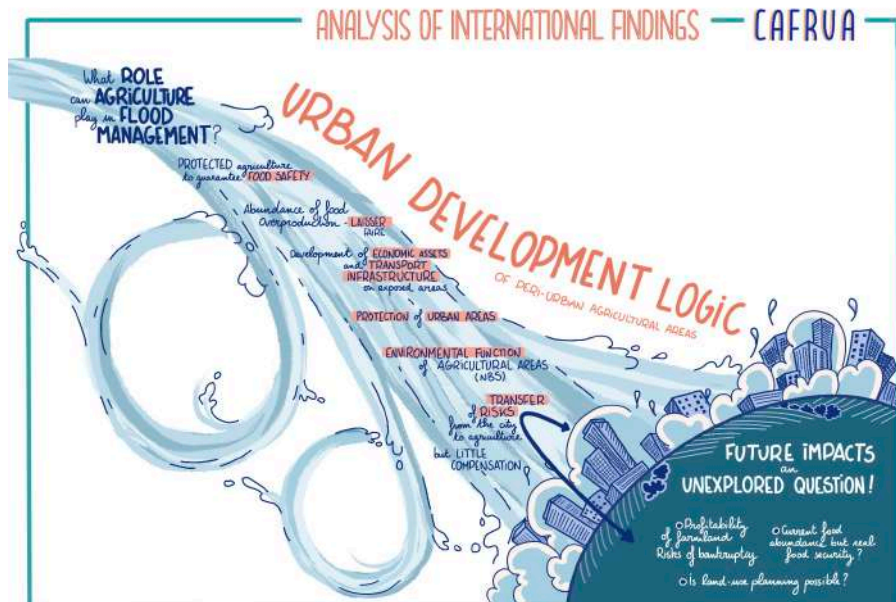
ANALYSIS OF INTERNATIONAL FINDINGS — CAFRUA

What ROLE can AGRICULTURE play in FLOOD MANAGEMENT?

URBAN DEVELOPMENT LOGIC OF PERI-URBAN AGRICULTURAL AREAS

PROTECTED agriculture to guarantee FOOD SAFETY

Abundance of food Overproduction - LAISSER FAIRE

Development of ECONOMIC ASSETS and TRANSPORT INFRASTRUCTURE on exposed areas

PROTECTION of URBAN AREAS

ENVIRONMENTAL FUNCTION of AGRICULTURAL AREAS (NBS)

TRANSFER of RISKS from the city to agriculture but LITTLE COMPENSATION

FUTURE IMPACTS an UNEXPLORED QUESTION!

○ Profitability of farmland Risks of bankruptcy

○ Current food abundance but real food security?

○ Is land-use planning possible?